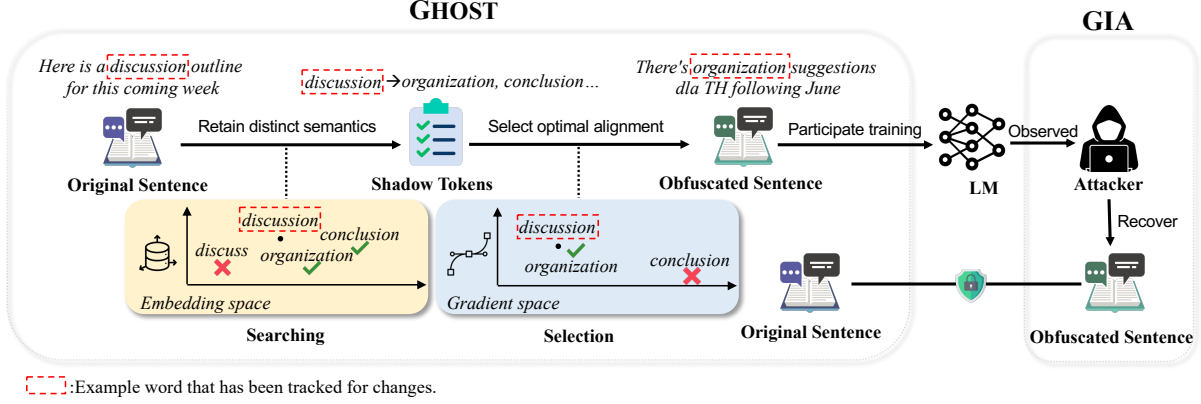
GHOST

GIA

Here is a discussion outline for this coming week

discussion →organization, conclusion ...

There's organization suggestions dla TH following June

Retain distinct semantics

Select optimal alignment

Participate training

Observed

Original Sentence

Shadow Tokens

Obfuscated Sentence

LM

Attacker

Recover

discussion

discuss

conclusion

organization

Embedding space

discussion

organization

conclusion

Gradient space

Original Sentence

Obfuscated Sentence

Searching

Selection

:Example word that has been tracked for changes.